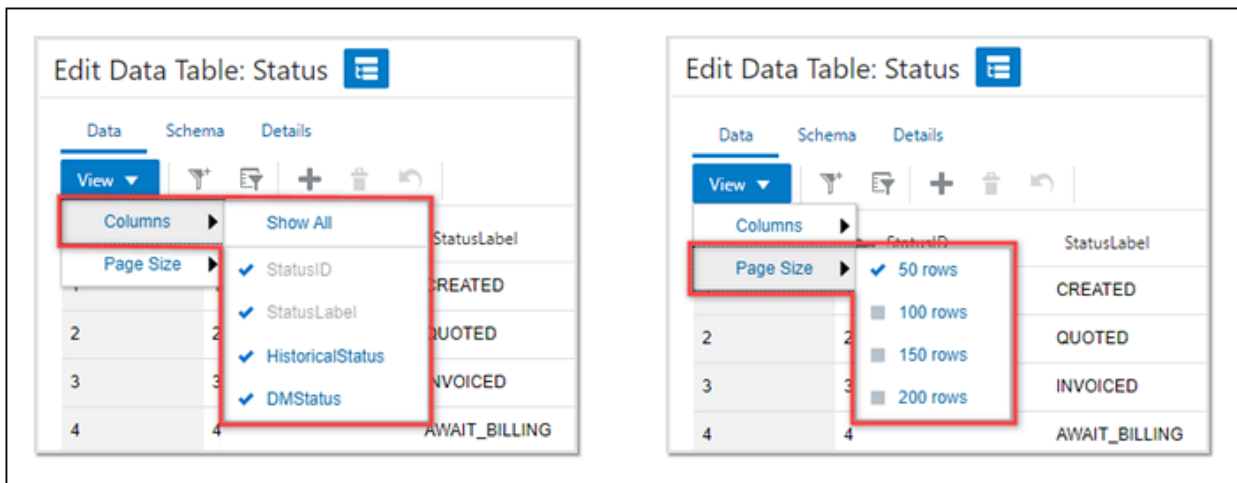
Edit Data Table: Status

Data Schema Details

View ▼

Columns

Page Size

Show All

StatusID

StatusLabel

HistoricalStatus

DMStatus

StatusLabel

REATED

2 2 UOTED

3 3 NVOICED

4 4 AWAIT_BILLING

Edit Data Table: Status

Data Schema Details

View ▼

Columns

Page Size

StatusID

StatusLabel

50 rows

100 rows

150 rows

200 rows

CREATED

2 2 QUOTED

3 3 INVOICED

4 4 AWAIT_BILLING